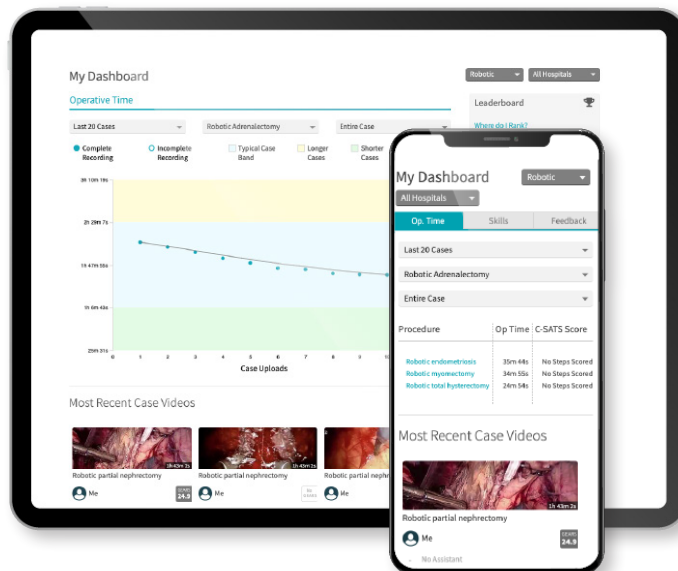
My Dashboard

Robotic

All Hospitals

Operative Time

Leaderboard

Where do I Rank?

Last 20 Cases

Robotic Adrenalectomy

Entire Case

Complete Recording

Incomplete Recording

Typical Case Band

Longer Cases

Shorter Cases

3h 10m 18s

2h 29m 7s

1h 47m 56s

1h 6m 45s

25m 31s

0 1 2 3 4 5 6 7 8 9 10

Case Uploads

Most Recent Case Videos

1h 43m 2s

Robotic partial nephrectomy

Me

24.9

1h 43m 2s

Robotic partial nephrectomy

Me

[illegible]

Robotic partial nephrectomy

Me

My Dashboard

Robotic

All Hospitals

Op. Time

Skills

Feedback

Last 20 Cases

Robotic Adrenalectomy

Entire Case

| Procedure | Op Time | C-SATS Score |
|---|---|---|
| Robotic endometriosis | 35m 44s | No Steps Scored |
| Robotic myomectomy | 34m 55s | No Steps Scored |
| Robotic total hysterectomy | 24m 54s | No Steps Scored |

Most Recent Case Videos

1h 43m 2s

Robotic partial nephrectomy

Me

24.9

No Assistant